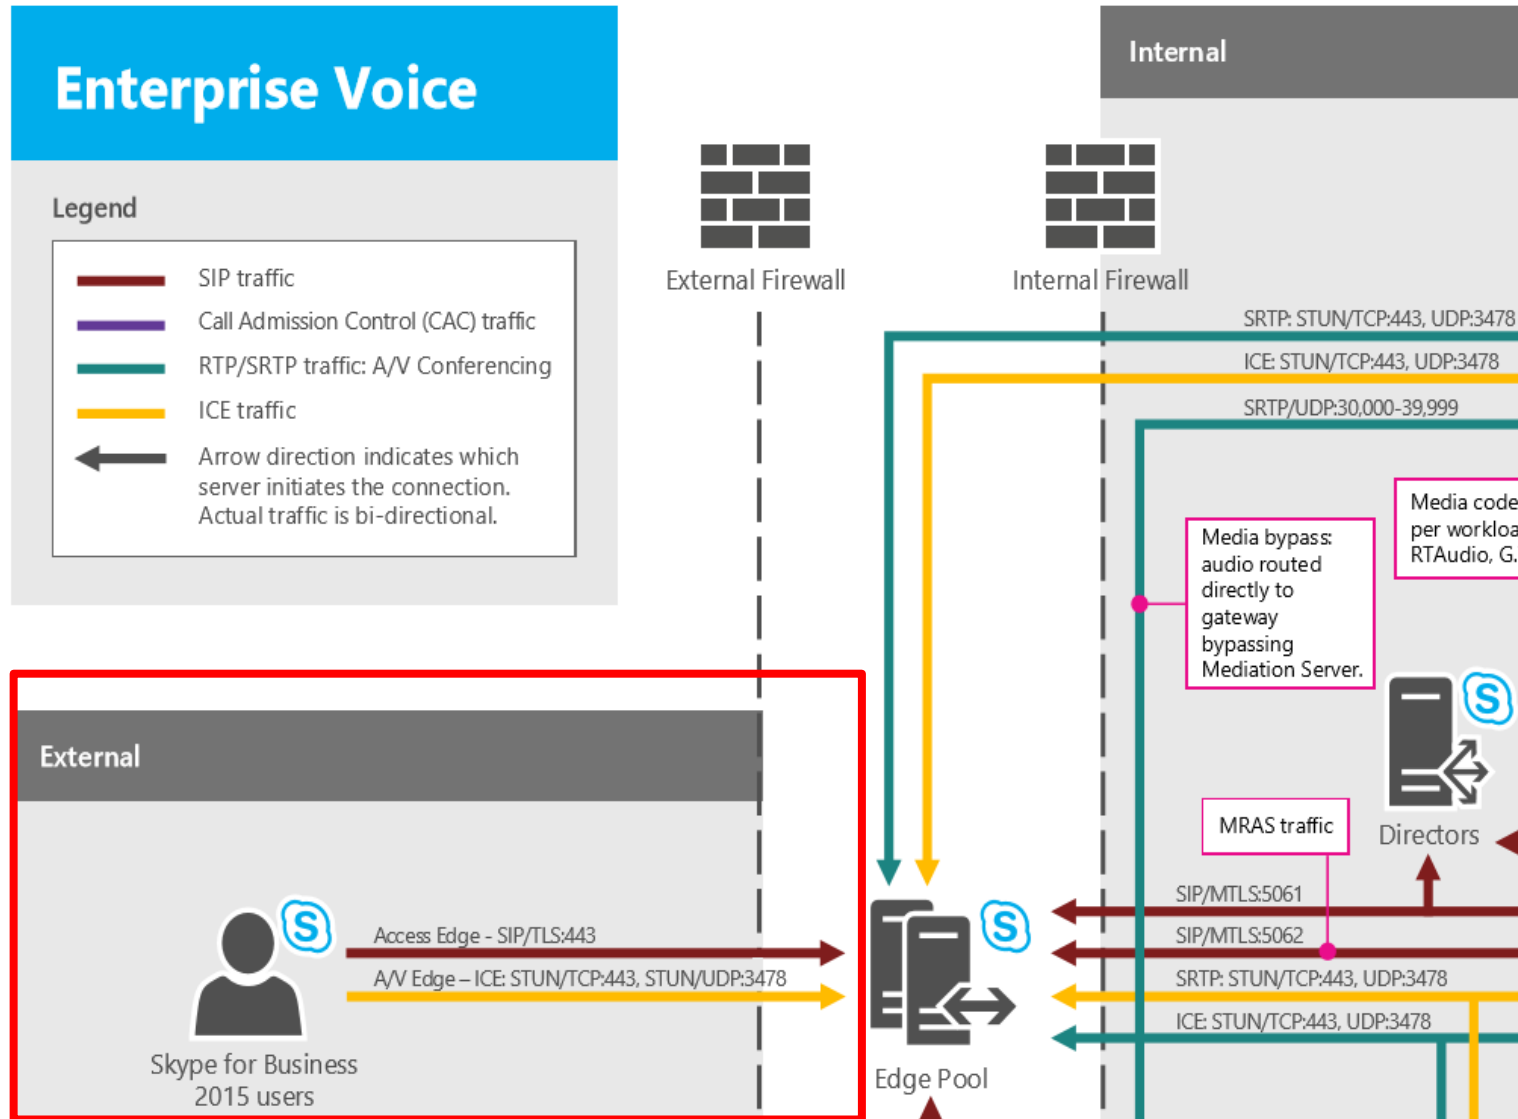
Enterprise Voice

Legend

SIP traffic

Call Admission Control (CAC) traffic

RTP/SRTP traffic: A/V Conferencing

ICE traffic

Arrow direction indicates which server initiates the connection. Actual traffic is bi-directional.

External Firewall

Internal Firewall

Internal

SRTP: STUN/TCP:443, UDP:3478

ICE: STUN/TCP:443, UDP:3478

SRTP/UDP:30,000-39,999

Media bypass: audio routed directly to gateway bypassing Mediation Server.

Media code
per workloa
RTAudio, G.

Directors

MRAS traffic

External

Access Edge - SIP/TLS:443

A/V Edge – ICE: STUN/TCP:443, STUN/UDP:3478

Skype for Business 2015 users

Edge Pool

SIP/MTLS:5061

SIP/MTLS:5062

SRTP: STUN/TCP:443, UDP:3478

ICE: STUN/TCP:443, UDP:3478